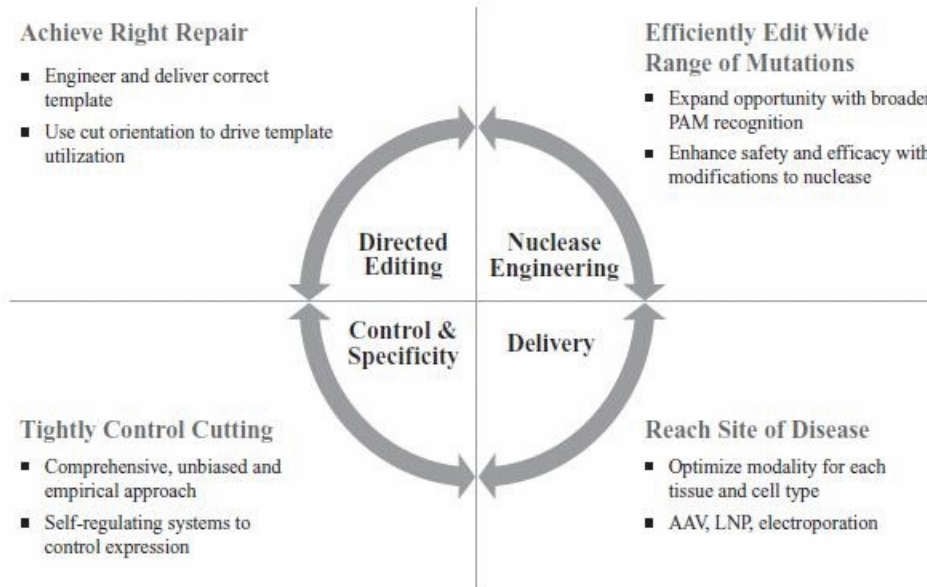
Achieve Right Repair

- Engineer and deliver correct template
- Use cut orientation to drive template utilization

Efficiently Edit Wide Range of Mutations

- Expand opportunity with broader PAM recognition
- Enhance safety and efficacy with modifications to nuclease

Directed Editing

Nuclease Engineering

Control & Specificity

Delivery

Tightly Control Cutting

- Comprehensive, unbiased and empirical approach
- Self-regulating systems to control expression

Reach Site of Disease

- Optimize modality for each tissue and cell type
- AAV, LNP, electroporation